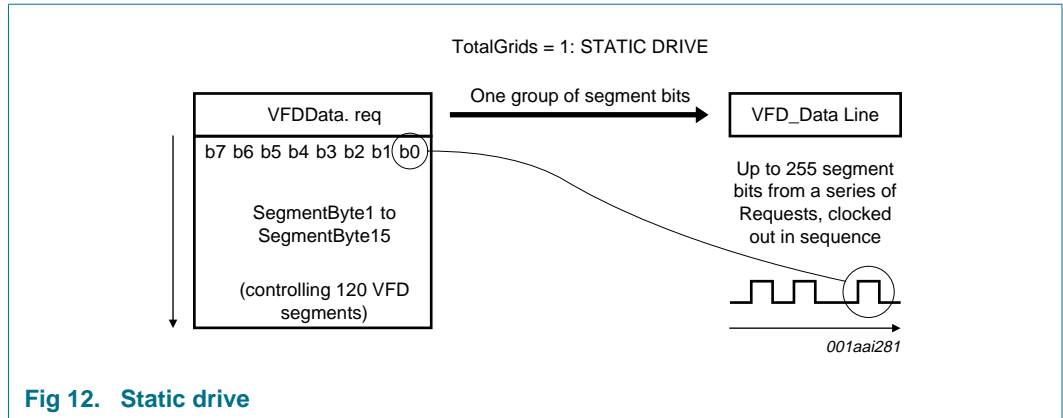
TotalGrids = 1: STATIC DRIVE

VFDData. req

One group of segment bits

VFD_Data Line

b7 b6 b5 b4 b3 b2 b1 b0

SegmentByte1 to SegmentByte15

(controlling 120 VFD segments)

Up to 255 segment bits from a series of Requests, clocked out in sequence

001aai281

Fig 12. Static drive